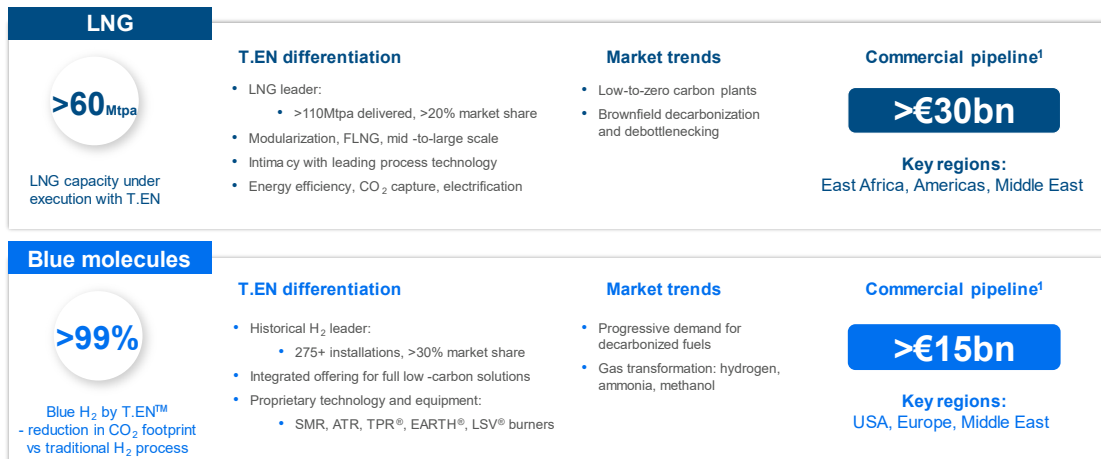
LNG

>60Mtpa

LNG capacity under execution with T.EN

T.EN differentiation

- LNG leader:
  - >110Mtpa delivered, >20% market share
- Modularization, FLNG, mid -to-large scale
- Intima cy with leading process technology
- Energy efficiency, $CO_2$ capture, electrification

Market trends

- Low-to-zero carbon plants
- Brownfield decarbonization and debottlenecking

Commercial pipeline$^1$

>€30bn

Key regions:
East Africa, Americas, Middle East

Blue molecules

>99%

Blue $H_2$ by T.EN$^{TM}$ - reduction in $CO_2$ footprint vs traditional $H_2$ process

T.EN differentiation

- Historical $H_2$ leader:
  - 275+ installations, >30% market share
- Integrated offering for full low -carbon solutions
- Proprietary technology and equipment:
  - SMR, ATR, TPR®, EARTH®, LSV® burners

Market trends

- Progressive demand for decarbonized fuels
- Gas transformation: hydrogen, ammonia, methanol

Commercial pipeline$^1$

>€15bn

Key regions:
USA, Europe, Middle East